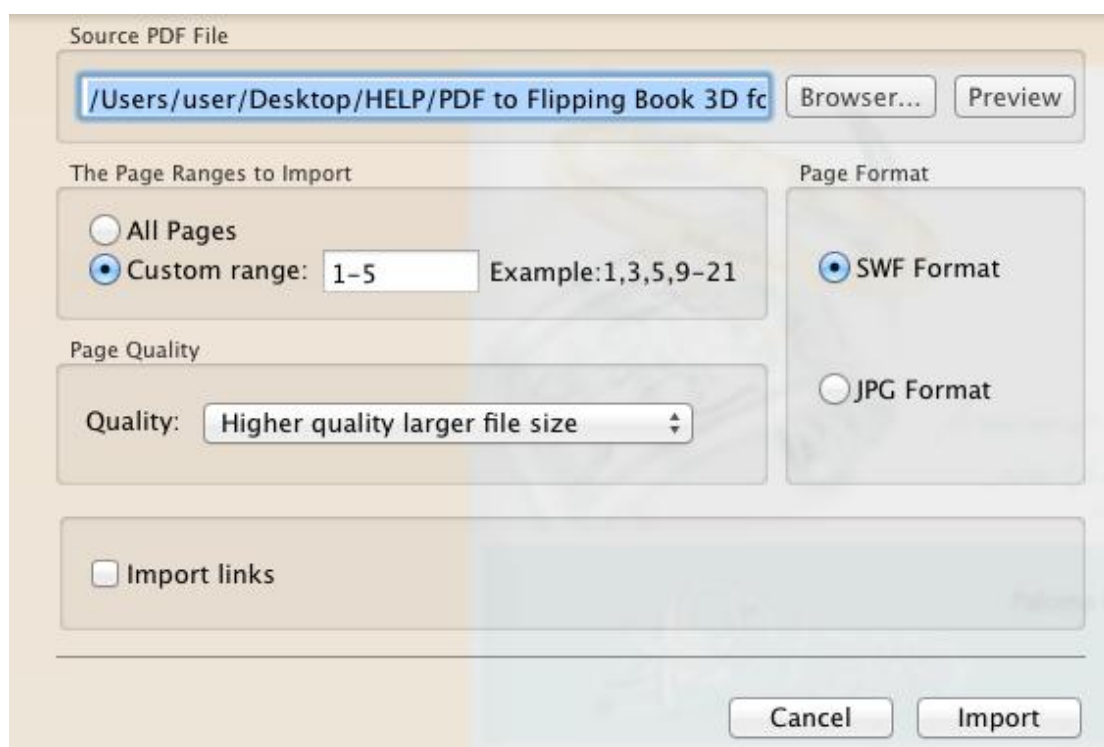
Source PDF File

/Users/user/Desktop/HELP/PDF to Flipping Book 3D fc

Browser...

Preview

The Page Ranges to Import

All Pages

Custom range: 1-5 Example:1,3,5,9-21

Page Format

SWF Format

JPG Format

Page Quality

Quality: Higher quality larger file size

Import links

Cancel

Import